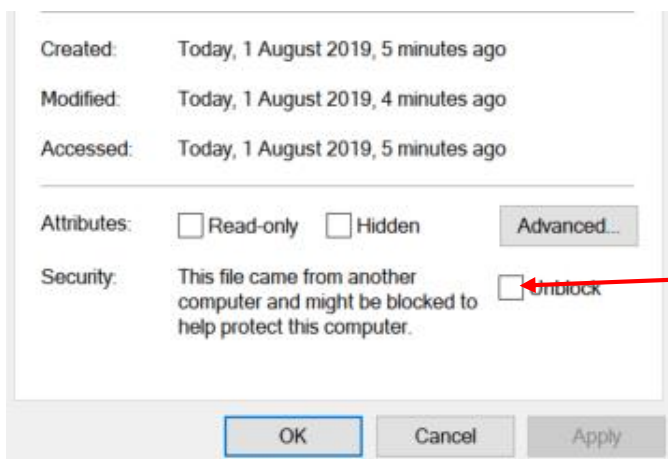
Created: Today, 1 August 2019, 5 minutes ago

Modified: Today, 1 August 2019, 4 minutes ago

Accessed: Today, 1 August 2019, 5 minutes ago

Attributes: Read-only Hidden Advanced...

Security: This file came from another computer and might be blocked to help protect this computer. Unblock

OK Cancel Apply